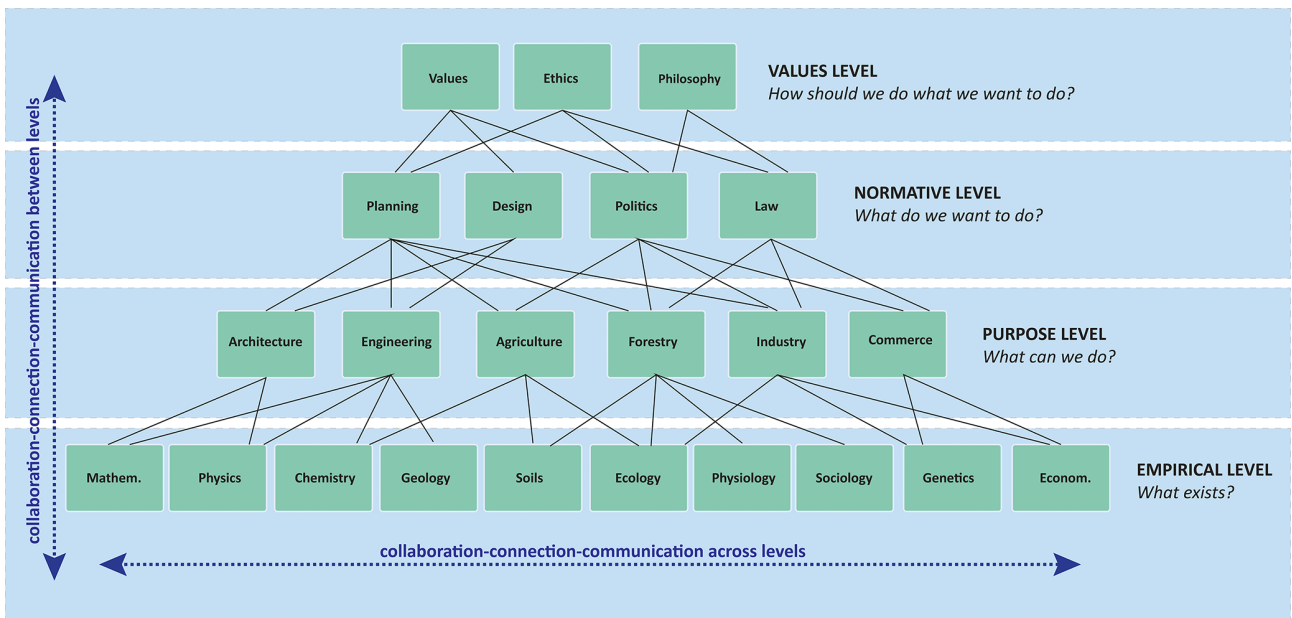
collaboration-connection-communication between levels

Values

Ethics

Philosophy

VALUES LEVEL
*How should we do what we want to do?*

Planning

Design

Politics

Law

NORMATIVE LEVEL
*What do we want to do?*

Architecture

Engineering

Agriculture

Forestry

Industry

Commerce

PURPOSE LEVEL
*What can we do?*

Mathem.

Physics

Chemistry

Geology

Soils

Ecology

Physiology

Sociology

Genetics

Econom.

EMPIRICAL LEVEL
*What exists?*

collaboration-connection-communication across levels